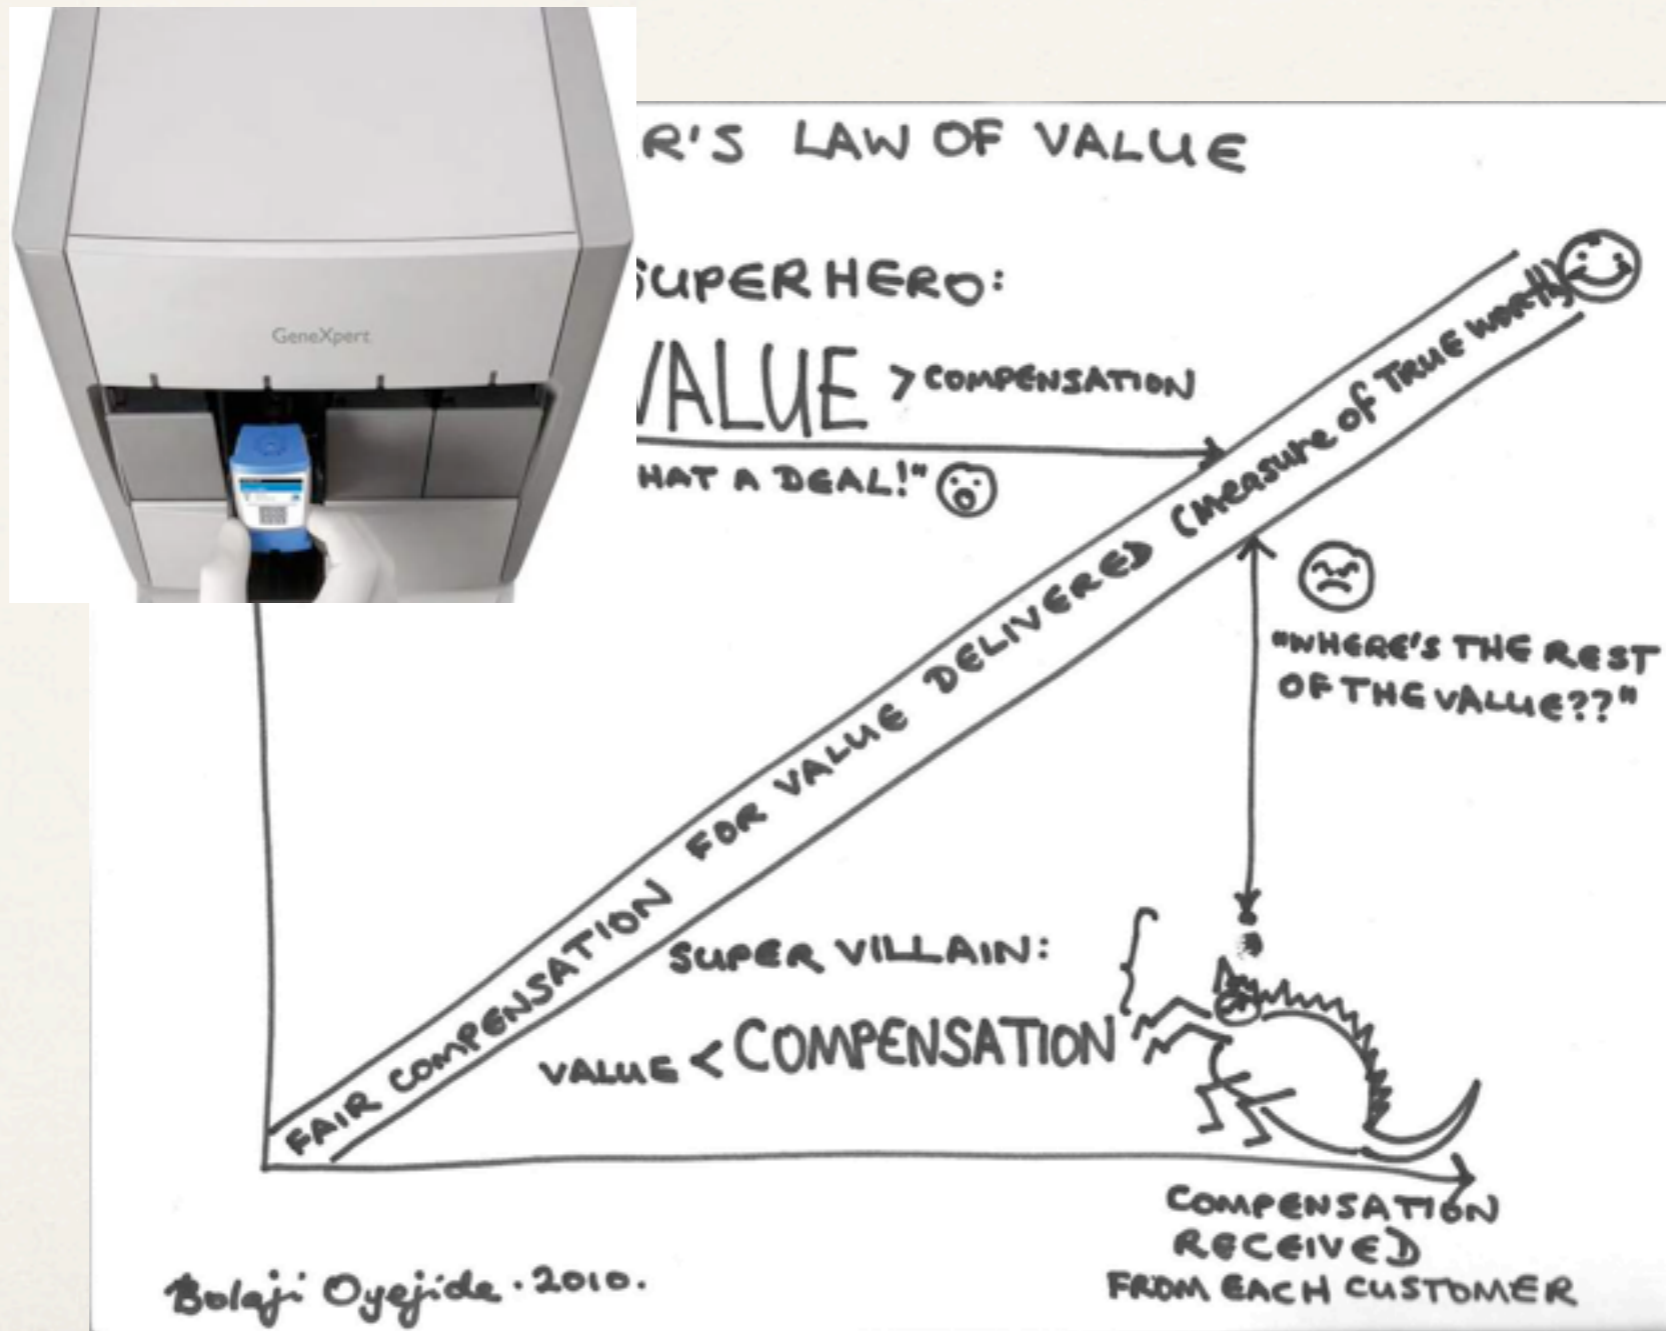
GeneXpert

R'S LAW OF VALUE

SUPER HERO:

VALUE > COMPENSATION

HAT A DEAL!"

FAIR COMPENSATION FOR VALUE DELIVERED (measure of TRUE worth)

"WHERE'S THE REST OF THE VALUE??"

SUPER VILLAIN:

VALUE < COMPENSATION

COMPENSATION RECEIVED FROM EACH CUSTOMER

Bolaji Oyejide · 2010.